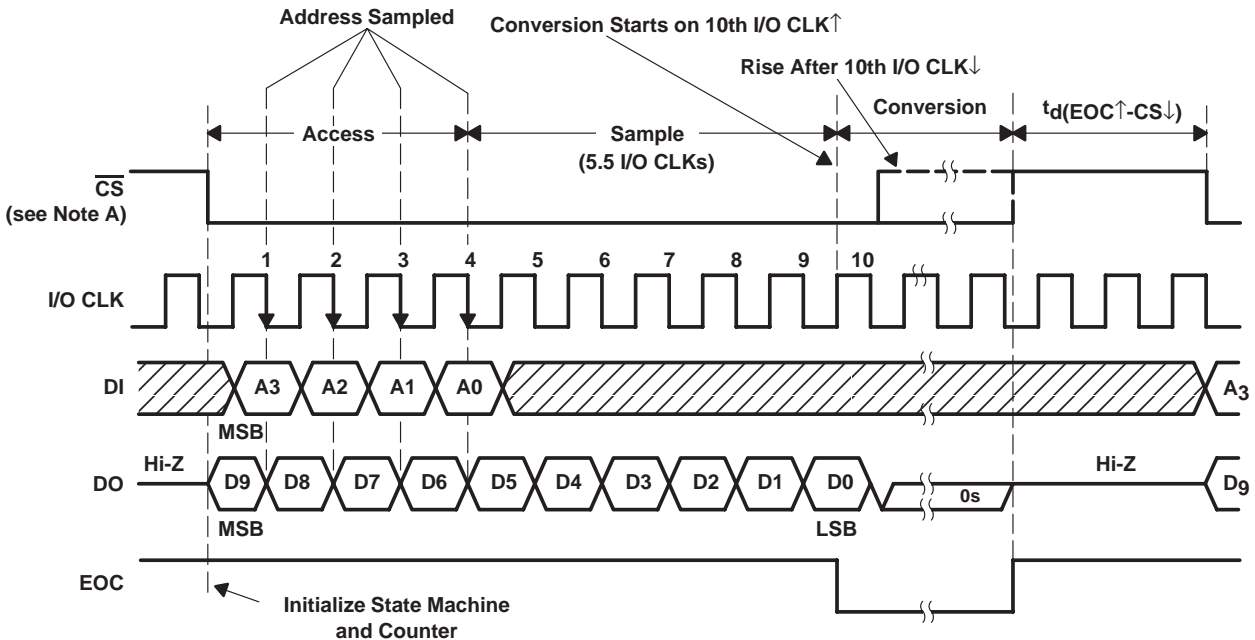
Address Sampled

Conversion Starts on 10th I/O CLK↑

Rise After 10th I/O CLK↓

Access

Sample (5.5 I/O CLKs)

Conversion

$t_{d(EOC↑-CS↓)}$

$\overline{CS}$ (see Note A)

1 2 3 4 5 6 7 8 9 10

I/O CLK

DI

A3 A2 A1 A0

$A_3$

MSB

Hi-Z

DO

D9 D8 D7 D6 D5 D4 D3 D2 D1 D0

0s

Hi-Z

$D_9$

MSB

LSB

EOC

Initialize State Machine and Counter